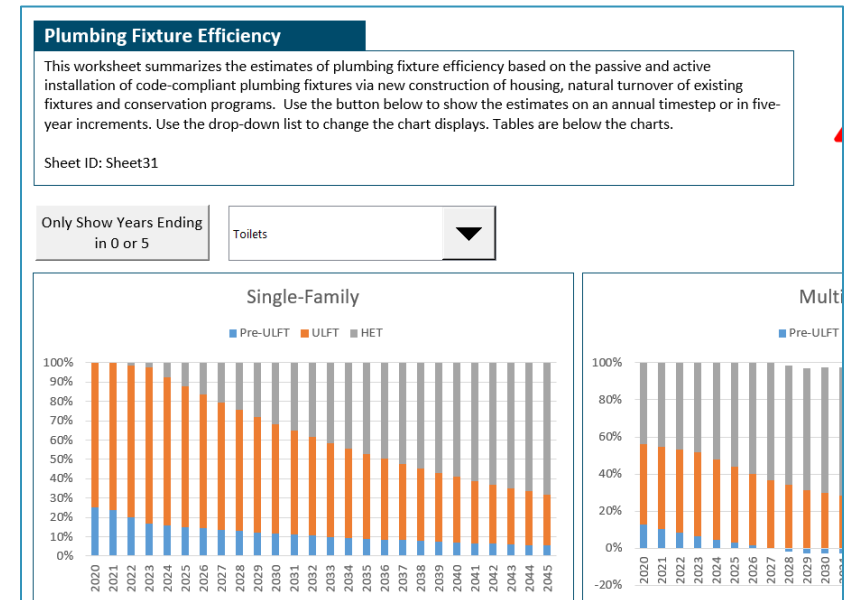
Plumbing Fixture Efficiency

This worksheet summarizes the estimates of plumbing fixture efficiency based on the passive and active installation of code-compliant plumbing fixtures via new construction of housing, natural turnover of existing fixtures and conservation programs. Use the button below to show the estimates on an annual timestep or in five-year increments. Use the drop-down list to change the chart displays. Tables are below the charts.

Sheet ID: Sheet31

Only Show Years Ending in 0 or 5

Toilets

Single-Family

Pre-ULFT ULFT HET

100%
90%
80%
70%
60%
50%
40%
30%
20%
10%
0%

2020 2021 2022 2023 2024 2025 2026 2027 2028 2029 2030 2031 2032 2033 2034 2035 2036 2037 2038 2039 2040 2041 2042 2043 2044 2045

Multi

Pre-ULFT

100%
80%
60%
40%
20%
0%
-20%

2020 2021 2022 2023 2024 2025 2026 2027 2028 2029 2030